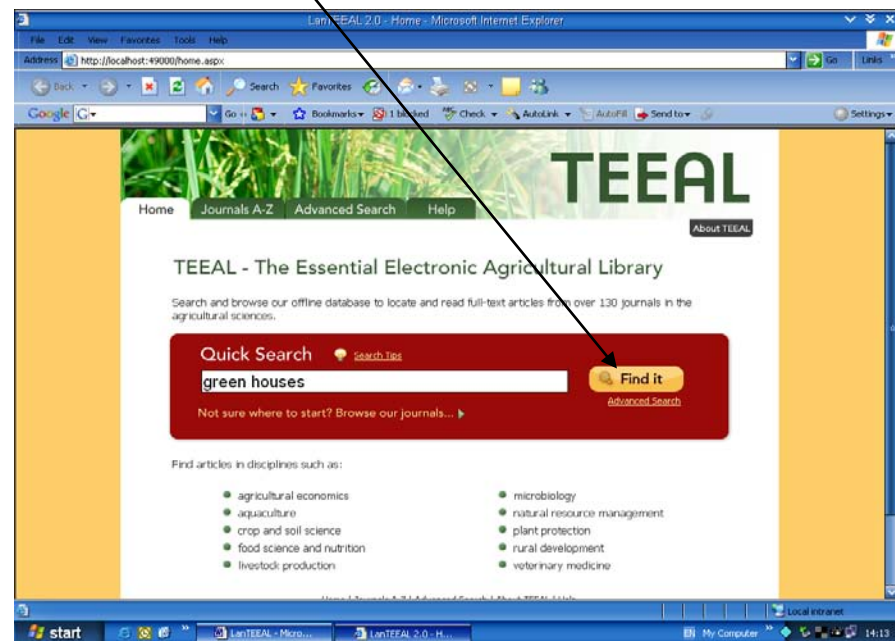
LanTEEAL 2.0 - Home - Microsoft Internet Explorer

File Edit View Favorites Tools Help

Address http://localhost:49000/home.aspx

Go Links

Back Search Favorites

Google G- Go Bookmarks 1 blocked Check AutoLink AutoFill Send to Settings

TEEAL

Home Journals A-Z Advanced Search Help

About TEEAL

TEEAL - The Essential Electronic Agricultural Library

Search and browse our offline database to locate and read full-text articles from over 130 journals in the agricultural sciences.

Quick Search Search Tips

green houses

Find it

Advanced Search

Not sure where to start? Browse our journals...

Find articles in disciplines such as:

- agricultural economics
- aquaculture
- crop and soil science
- food science and nutrition
- livestock production
- microbiology
- natural resource management
- plant protection
- rural development
- veterinary medicine

Local intranet

start LanTEEAL - Micro... LanTEEAL 2.0 - H... EN My Computer 14:1